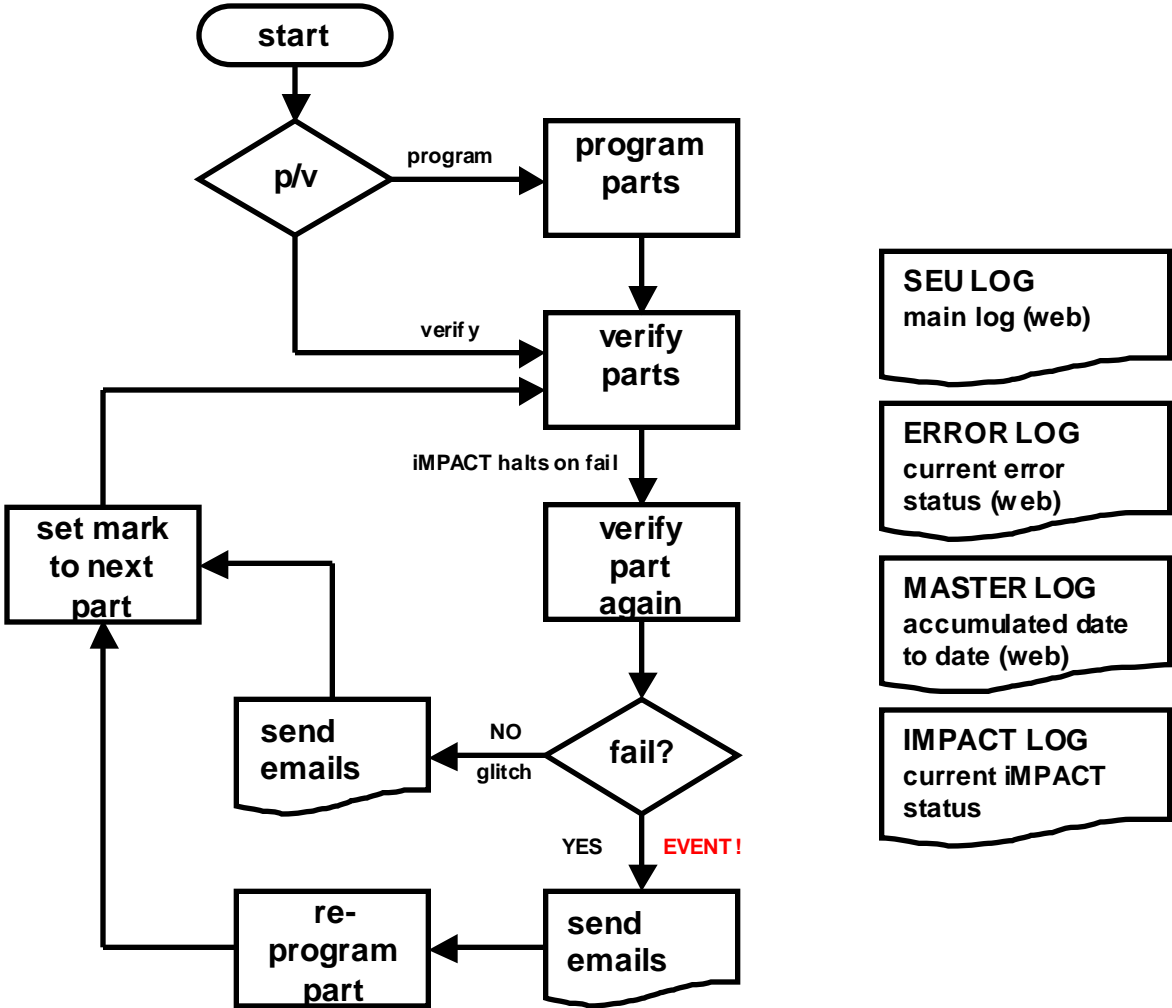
start

p/v

program

program parts

verify

verify parts

iMPACT halts on fail

verify part again

set mark to next part

fail?

NO

glitch

send emails

YES

EVENT !

send emails

re-program part

SEU LOG
main log (web)

ERROR LOG
current error status (web)

MASTER LOG
accumulated date to date (web)

IMPACT LOG
current iMPACT status